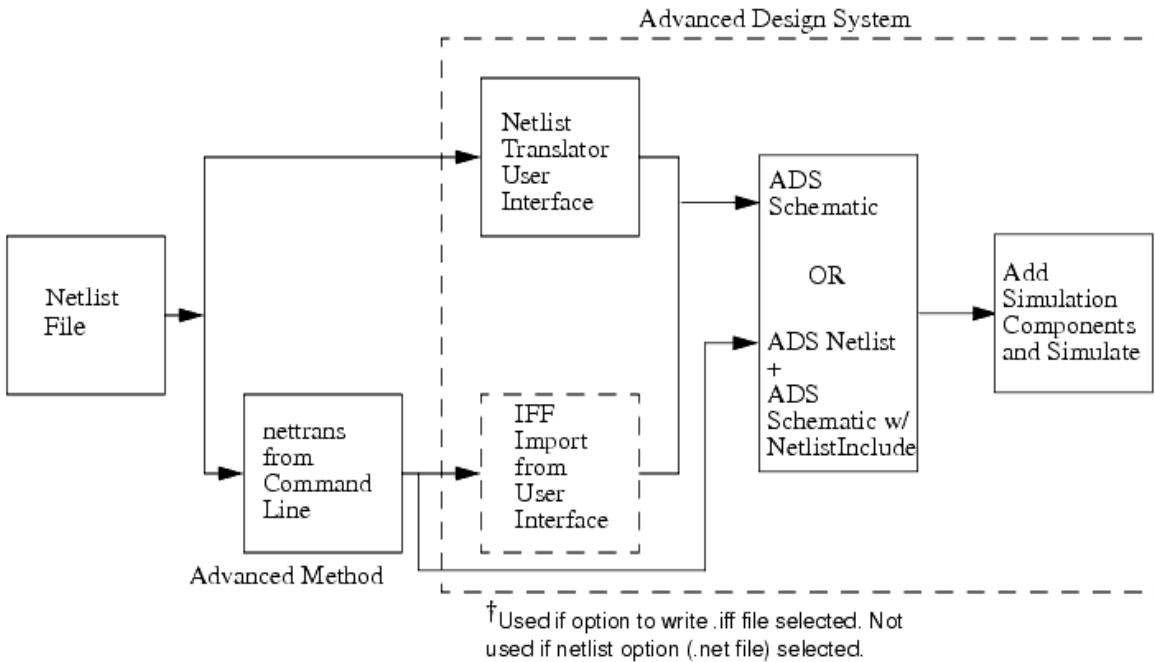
Advanced Design System

Netlist File

Netlist Translator User Interface

nettrans from Command Line

IFF Import from User Interface

ADS Schematic

OR

ADS Netlist + ADS Schematic w/ NetlistInclude

Add Simulation Components and Simulate

Advanced Method

†Used if option to write .iff file selected. Not used if netlist option (.net file) selected.